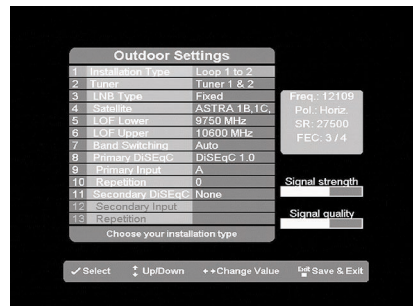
Outdoor Settings

| | | |
|---|---|---|
| 1 | Installation Type | Loop 1 to 2 |
| 2 | Tuner | Tuner 1 & 2 |
| 3 | LNB Type | Fixed |
| 4 | Satellite | ASTRA 1B,1C, |
| 5 | LOF Lower | 9750 MHz |
| 6 | LOF Upper | 10600 MHz |
| 7 | Band Switching | Auto |
| 8 | Primary DiSEqC | DiSEqC 1.0 |
| 9 | Primary Input | A |
| 10 | Repetition | 0 |
| 11 | Secondary DiSEqC | None |
| 12 | Secondary Input | |
| 13 | Repetition | |

Choose your installation type

Freq.: 12109
Pol.: Horiz.
SR: 27500
FEC: 3 / 4

Signal strength

Signal quality

Select Up/Down Change Value Exit Save & Exit